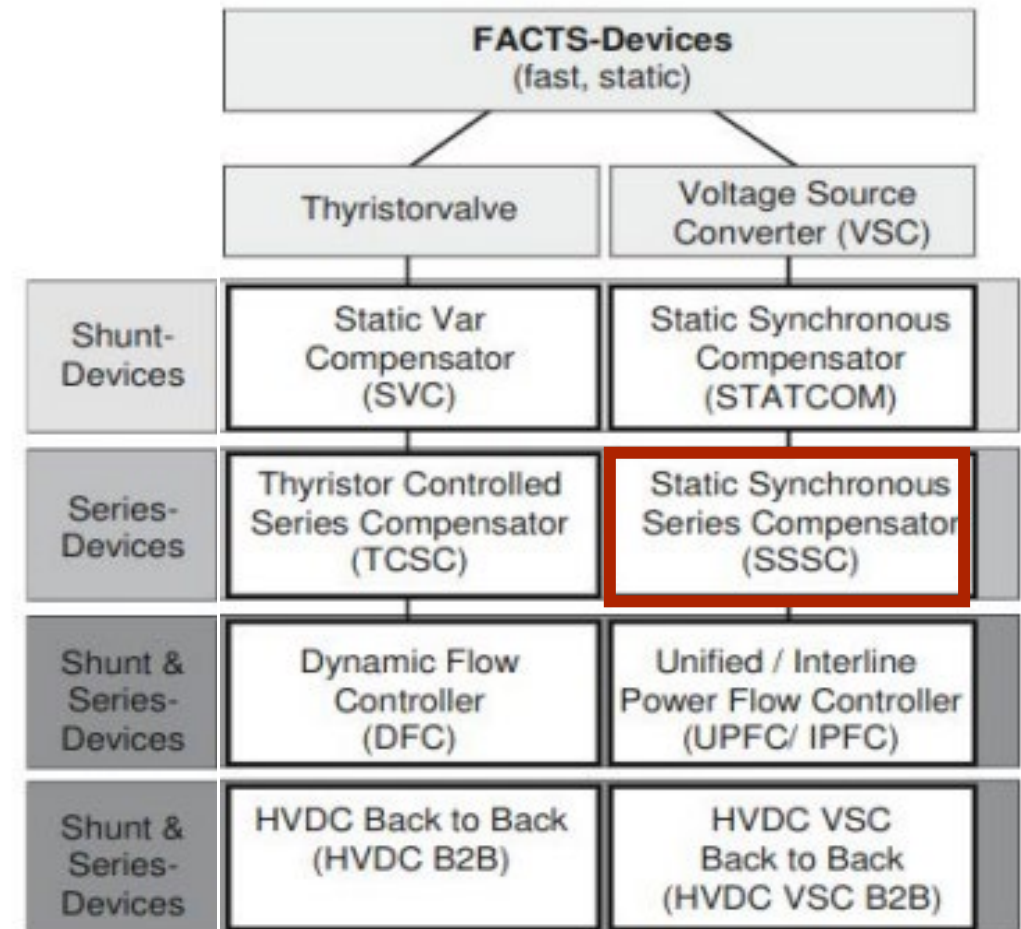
FACTS-Devices
(fast, static)

Thyristorvalve

Voltage Source Converter (VSC)

Shunt-Devices

Static Var Compensator (SVC)

Static Synchronous Compensator (STATCOM)

Series-Devices

Thyristor Controlled Series Compensator (TCSC)

Static Synchronous Series Compensator (SSSC)

Shunt & Series-Devices

Dynamic Flow Controller (DFC)

Unified / Interline Power Flow Controller (UPFC/ IPFC)

Shunt & Series-Devices

HVDC Back to Back (HVDC B2B)

HVDC VSC Back to Back (HVDC VSC B2B)